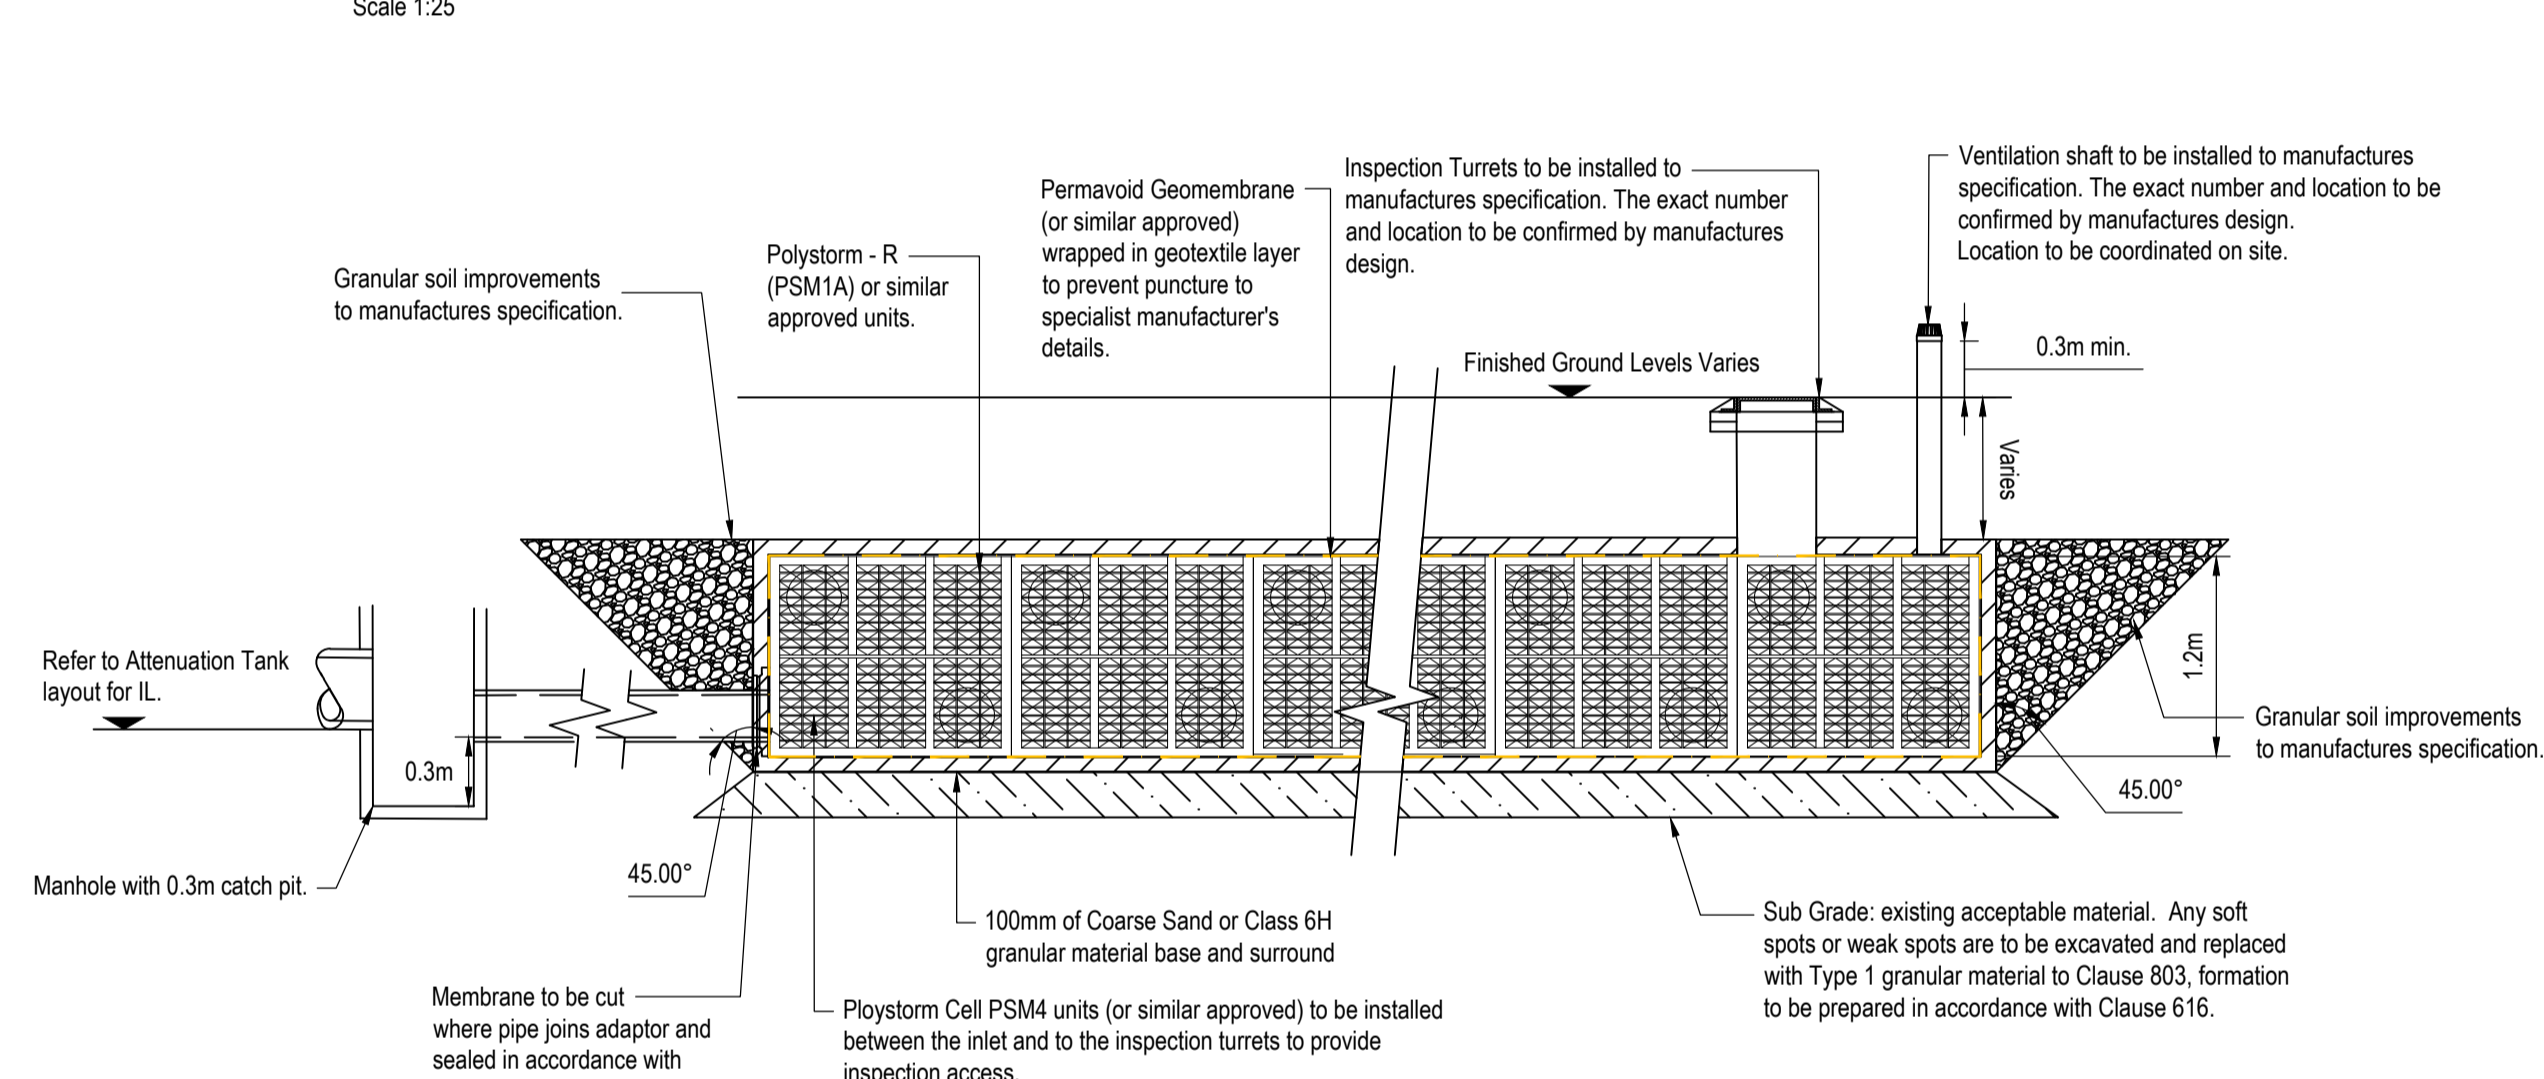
Scale 1:25

Ventilation shaft to be installed to manufactures specification. The exact number and location to be confirmed by manufactures design. Location to be coordinated on site.

Inspection Turrets to be installed to manufactures specification. The exact number and location to be confirmed by manufactures design.

Permavoid Geomembrane (or similar approved) wrapped in geotextile layer to prevent puncture to specialist manufacturer's details.

Polystorm - R (PSM1A) or similar approved units.

Granular soil improvements to manufactures specification.

Finished Ground Levels Varies

0.3m min.

Varies

1.2m

Refer to Attenuation Tank layout for IL.

0.3m

Granular soil improvements to manufactures specification.

45.00°

Manhole with 0.3m catch pit.

45.00°

100mm of Coarse Sand or Class 6H granular material base and surround

Sub Grade: existing acceptable material. Any soft spots or weak spots are to be excavated and replaced with Type 1 granular material to Clause 803, formation to be prepared in accordance with Clause 616.

Membrane to be cut where pipe joins adaptor and sealed in accordance with

Ploystorm Cell PSM4 units (or similar approved) to be installed between the inlet and to the inspection turrets to provide inspection access.